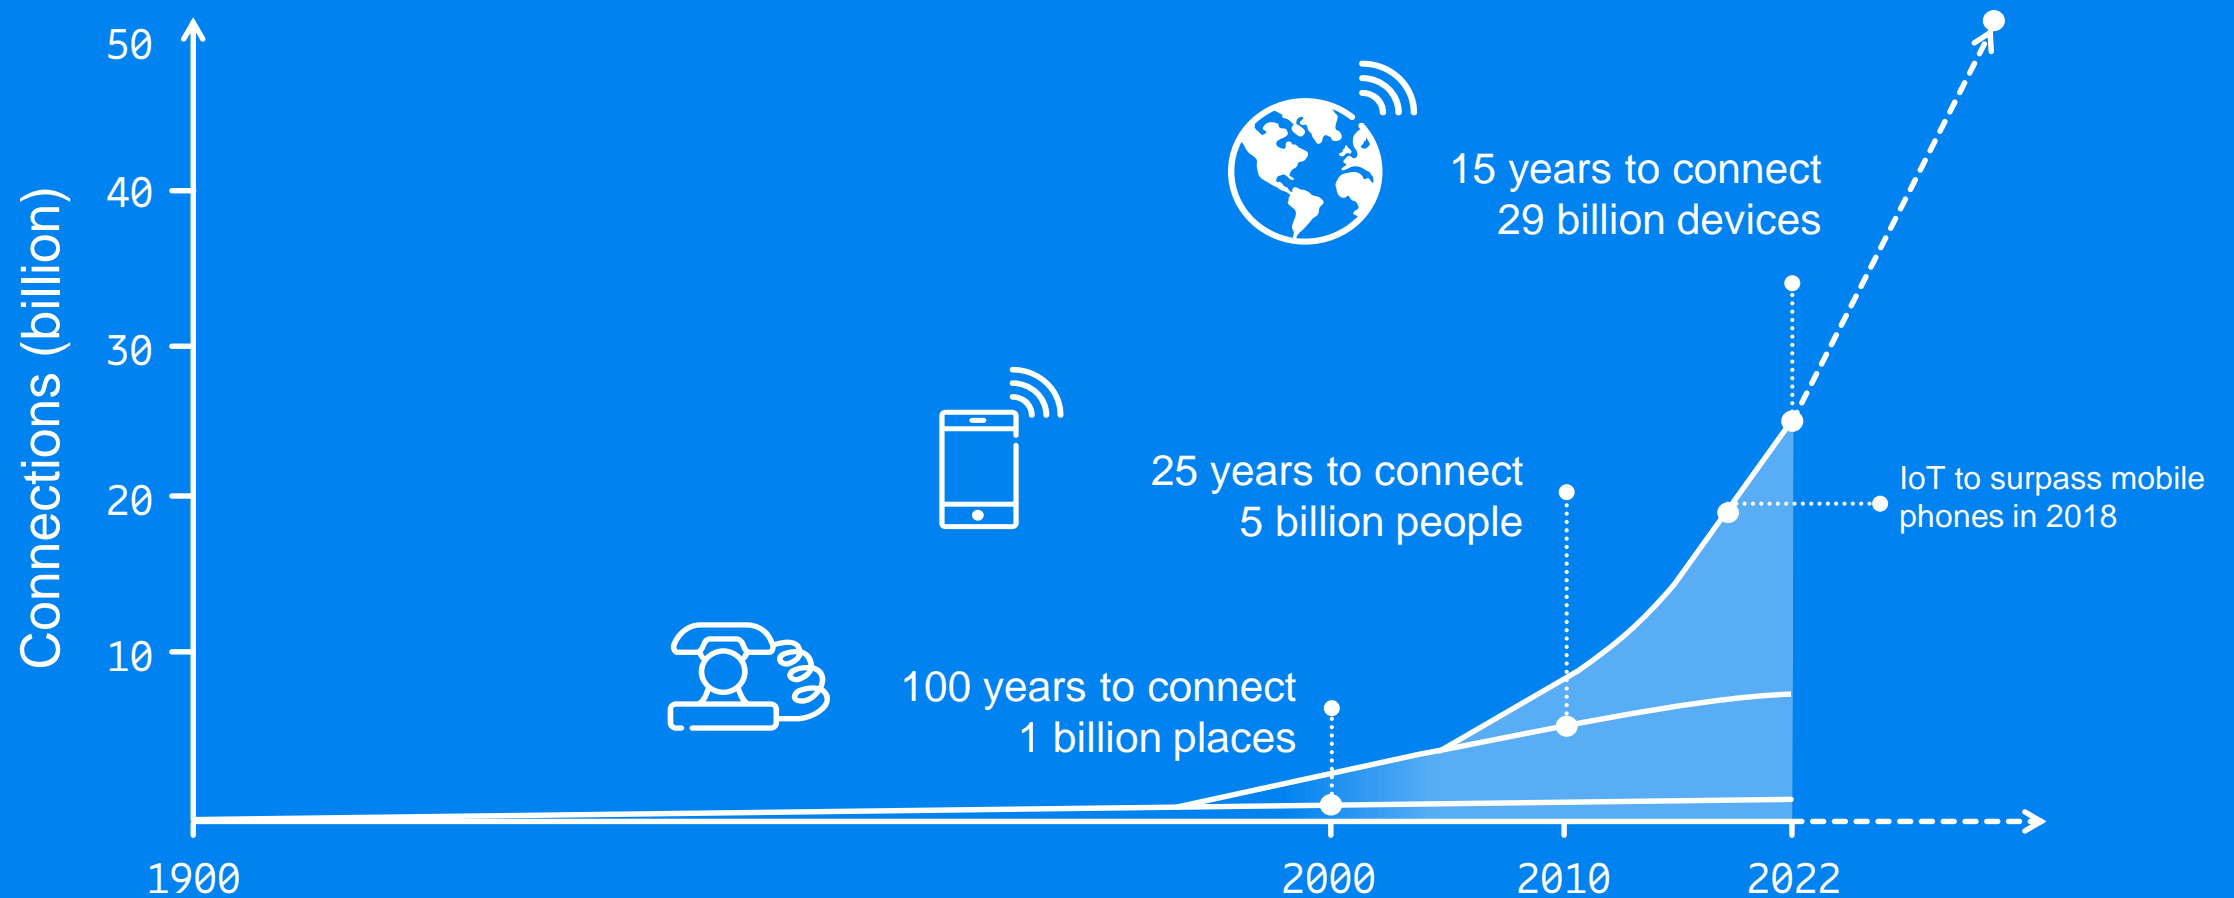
Connections (billion)

50
40
30
20
10

15 years to connect
29 billion devices

25 years to connect
5 billion people

IoT to surpass mobile phones in 2018

100 years to connect
1 billion places

1900
2000
2010
2022